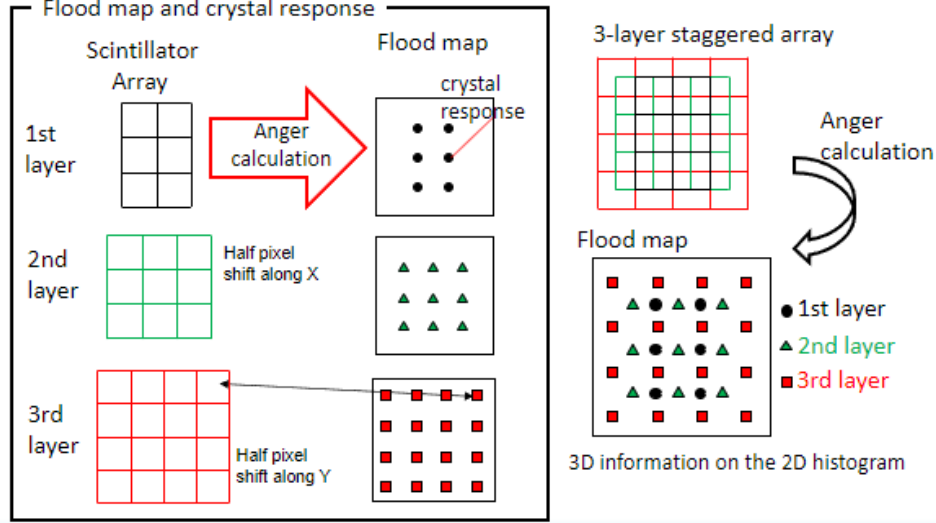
Flood map and crystal response

Scintillator Array

Flood map

crystal response

1st layer

Anger calculation

2nd layer

Half pixel shift along X

3rd layer

Half pixel shift along Y

3-layer staggered array

Anger calculation

Flood map

1st layer

2nd layer

3rd layer

3D information on the 2D histogram